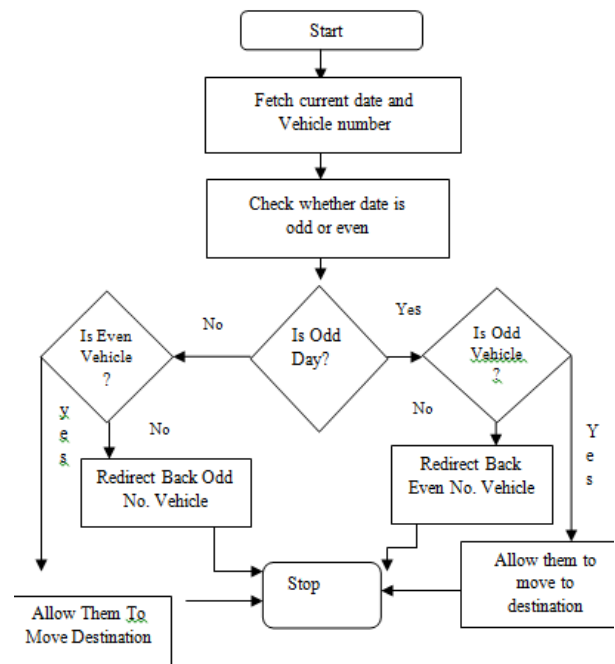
Start

Fetch current date and Vehicle number

Check whether date is odd or even

No

Is Odd Day?

Yes

Is Even Vehicle ?

Is Odd Vehicle ?

y e s

No

No

Y e s

Redirect Back Odd No. Vehicle

Redirect Back Even No. Vehicle

Stop

Allow them to move to destination

Allow Them To Move Destination